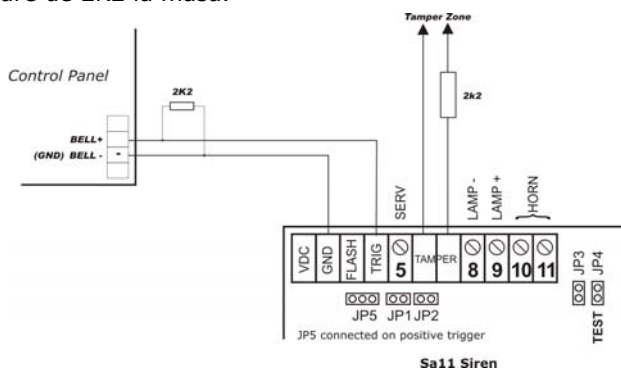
are de 2K2 la masa.

Tamper Zone

Control Panel

2K2

2k2

BELL+
(GND) BELL -

SERV

LAMP -
LAMP +
HORN

VDC
GND
FLASH
TRIG
5
TAMPER
8
9
10
11
JP3
JP4

JP5 JP1 JP2

TEST

JP5 connected on positive trigger

Sa11 Siren